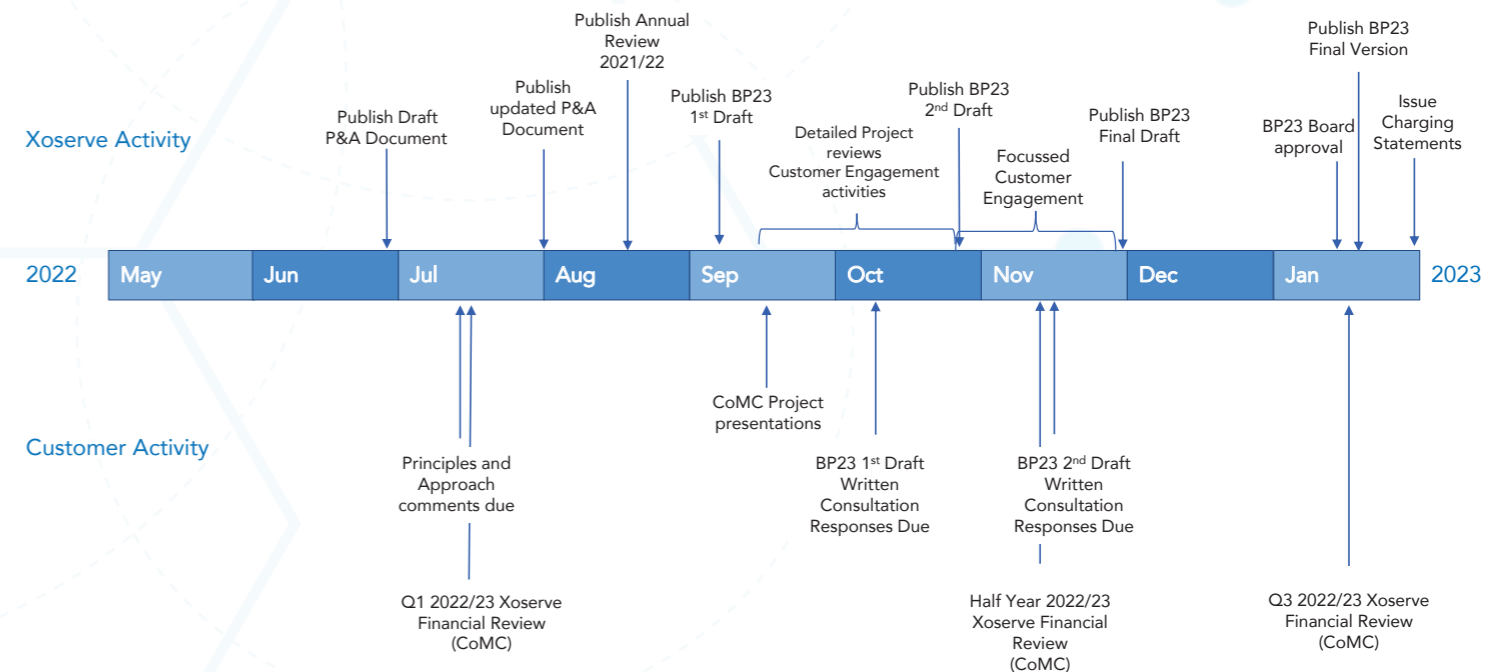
Xoserve Activity

Publish Draft P&A Document

Publish updated P&A Document

Publish Annual Review 2021/22

Publish BP23 1st Draft

Detailed Project reviews Customer Engagement activities

Publish BP23 2nd Draft

Focussed Customer Engagement

Publish BP23 Final Draft

BP23 Board approval

Publish BP23 Final Version

Issue Charging Statements

2022

| May | Jun | Jul | Aug | Sep | Oct | Nov | Dec | Jan |
|---|---|---|---|---|---|---|---|---|

2023

Customer Activity

Principles and Approach comments due

Q1 2022/23 Xoserve Financial Review (CoMC)

CoMC Project presentations

BP23 1st Draft Written Consultation Responses Due

BP23 2nd Draft Written Consultation Responses Due

Half Year 2022/23 Xoserve Financial Review (CoMC)

Q3 2022/23 Xoserve Financial Review (CoMC)